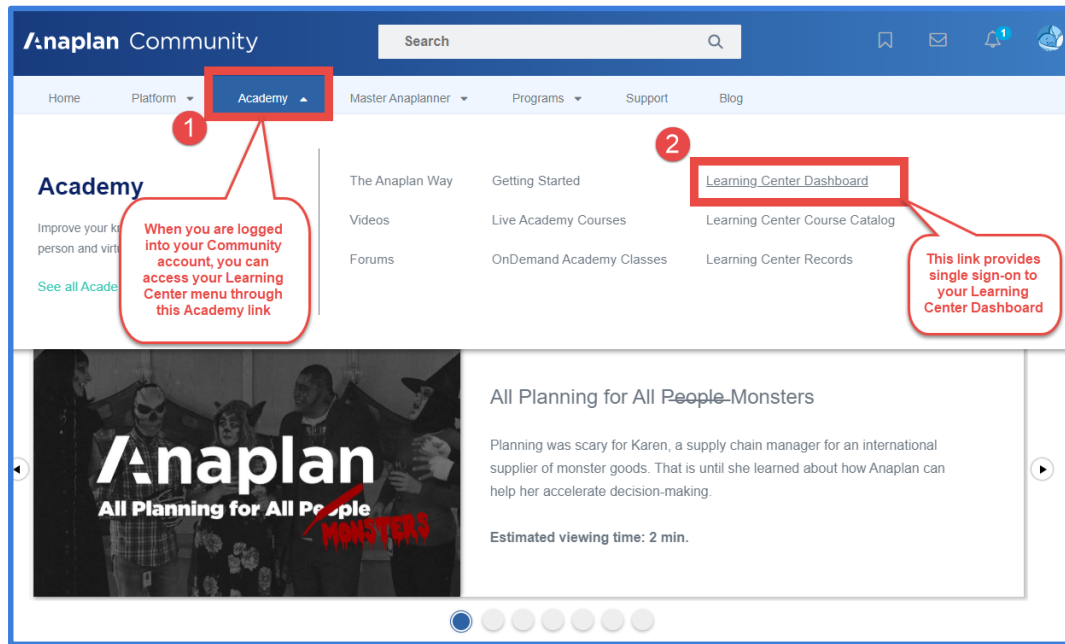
Anaplan Community

Search

1

Home Platform Academy Master Anaplanner Programs Support Blog

1

2

Academy

Improve your kn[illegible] person and virtu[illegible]

See all Acade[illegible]

When you are logged into your Community account, you can access your Learning Center menu through this Academy link

The Anaplan Way
Videos
Forums

Getting Started
Live Academy Courses
OnDemand Academy Classes

Learning Center Dashboard
Learning Center Course Catalog
Learning Center Records

This link provides single sign-on to your Learning Center Dashboard

Anaplan
All Planning for All People
MONSTERS

All Planning for All ~~People~~ Monsters

Planning was scary for Karen, a supply chain manager for an international supplier of monster goods. That is until she learned about how Anaplan can help her accelerate decision-making.

Estimated viewing time: 2 min.